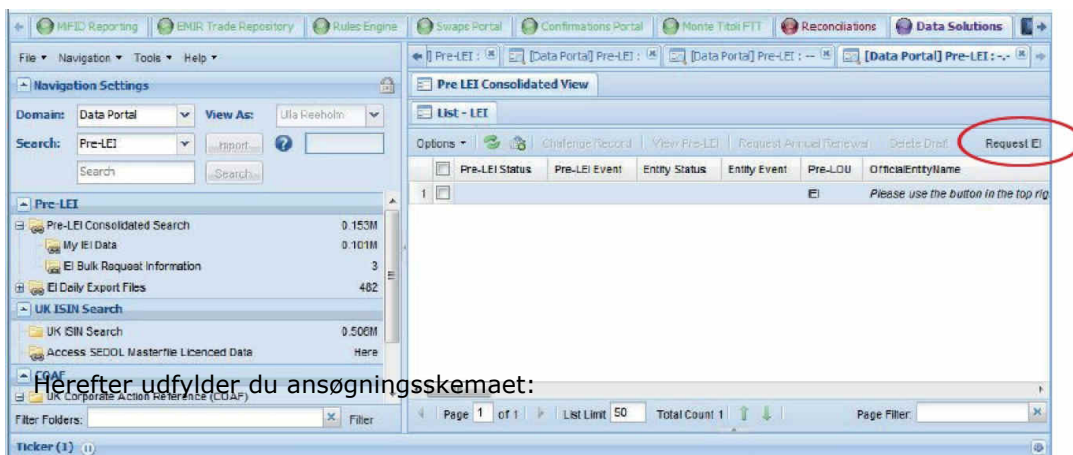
MIFID Reporting | EMIR Trade Repository | Rules Engine | Swaps Portal | Confirmations Portal | Monte Titoli FTT | Reconciliations | Data Solutions

File ▾ Navigation ▾ Tools ▾ Help ▾

Navigation Settings

Domain: Data Portal View As: Ulla Reeholm

Search: Pre-LEI Import...

Search Search...

Pre-LEI

Pre-LEI Consolidated Search 0.153M

My EI Data 0.101M

EI Bulk Request Information 3

EI Daily Export Files 482

UK ISIN Search

UK ISIN Search 0.506M

Access SEDOL Masterfile Licenced Data Here

CDAF

UK Corporate Action Reference (CDAF)

Filter Folders: Filter

Ticker (1)

Pre-LEI : | [Data Portal] Pre-LEI : | [Data Portal] Pre-LEI : -- | [Data Portal] Pre-LEI : -,-

Pre LEI Consolidated View

List - LEI

Options ▾ | Challenge Record | View Pre-LEI | Request Annual Renewal | Delete Draft | Request EI

| | Pre-LEI Status | Pre-LEI Event | Entity Status | Entity Event | Pre-LOU | OfficialEntityName |
|---|---|---|---|---|---|---|
| 1 | | | | | EI | Please use the button in the top rig |

Page 1 of 1 | List Limit 50 | Total Count 1 | Page Filter:

Herefter udfylder du ansøgningsskemaet: